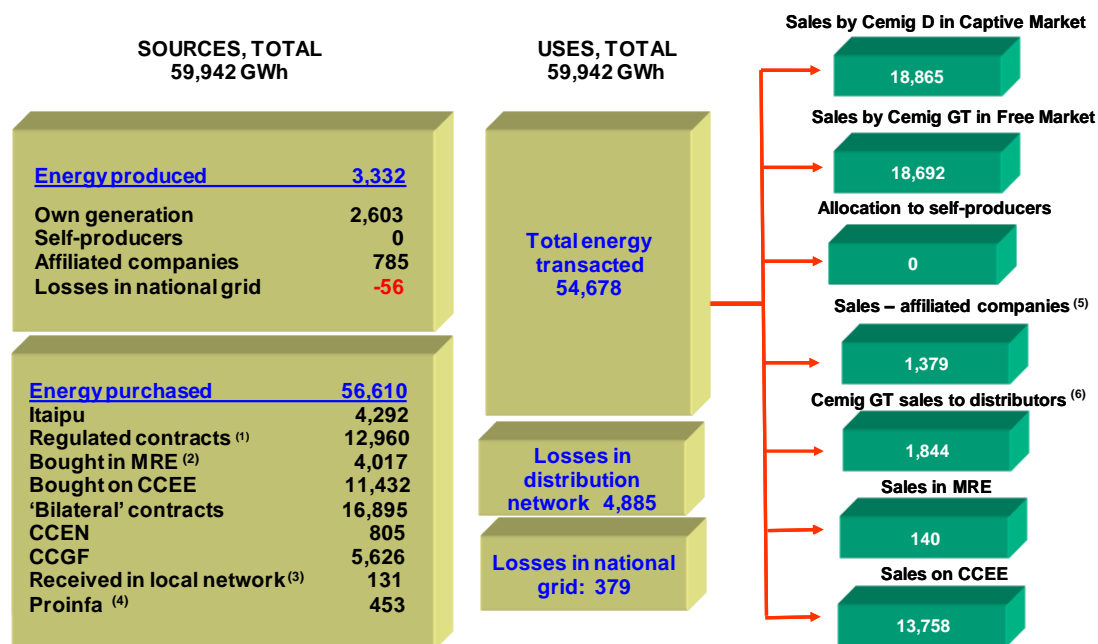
SOURCES, TOTAL
59,942 GWh

USES, TOTAL
59,942 GWh

Energy produced 3,332
Own generation 2,603
Self-producers 0
Affiliated companies 785
Losses in national grid -56

Energy purchased 56,610
Itaipu 4,292
Regulated contracts $^{(1)}$ 12,960
Bought in MRE $^{(2)}$ 4,017
Bought on CCEE 11,432
'Bilateral' contracts 16,895
CCEN 805
CCGF 5,626
Received in local network $^{(3)}$ 131
Proinfa $^{(4)}$ 453

Total energy transacted 54,678

Losses in distribution network 4,885

Losses in national grid: 379

Sales by Cemig D in Captive Market
18,865

Sales by Cemig GT in Free Market
18,692

Allocation to self-producers
0

Sales – affiliated companies $^{(5)}$
1,379

Cemig GT sales to distributors $^{(6)}$
1,844

Sales in MRE
140

Sales on CCEE
13,758